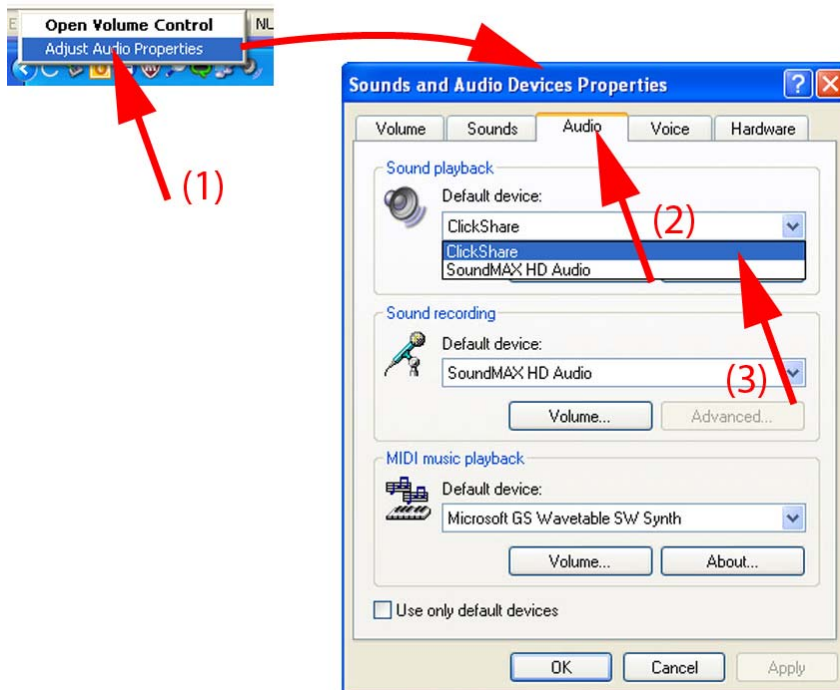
E
NL
Open Volume Control
Adjust Audio Properties

(1)

Sounds and Audio Devices Properties
?
X

Volume
Sounds
Audio
Voice
Hardware

Sound playback
Default device:
ClickShare
ClickShare
SoundMAX HD Audio

(2)

Sound recording
Default device:
SoundMAX HD Audio

(3)

Volume...
Advanced...

MIDI music playback
Default device:
Microsoft GS Wavetable SW Synth
Volume...
About...

Use only default devices

OK
Cancel
Apply